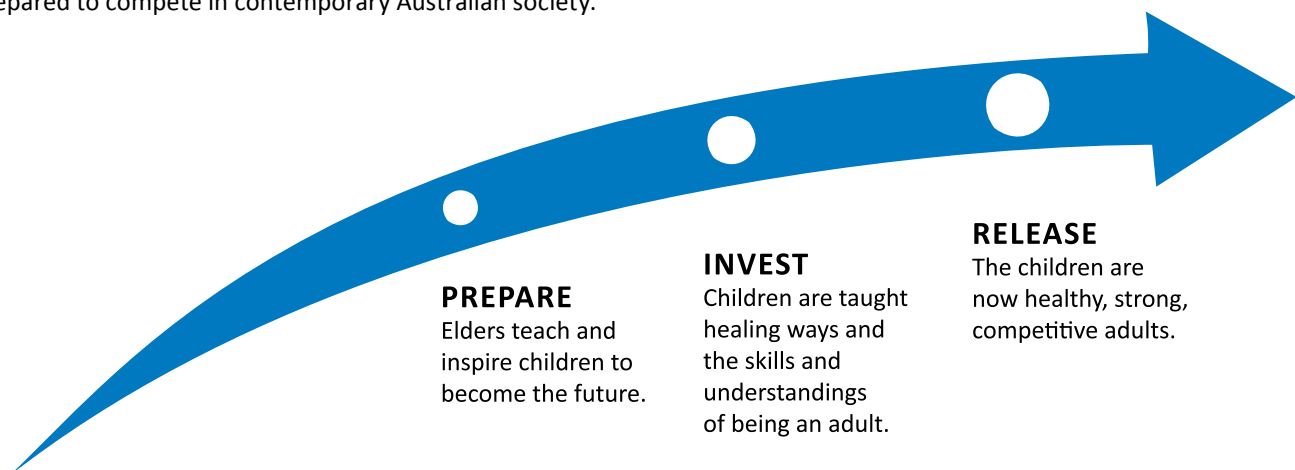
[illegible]epared to compete in contemporary Australian society.

PREPARE
Elders teach and inspire children to become the future.

INVEST
Children are taught healing ways and the skills and understandings of being an adult.

RELEASE
The children are now healthy, strong, competitive adults.